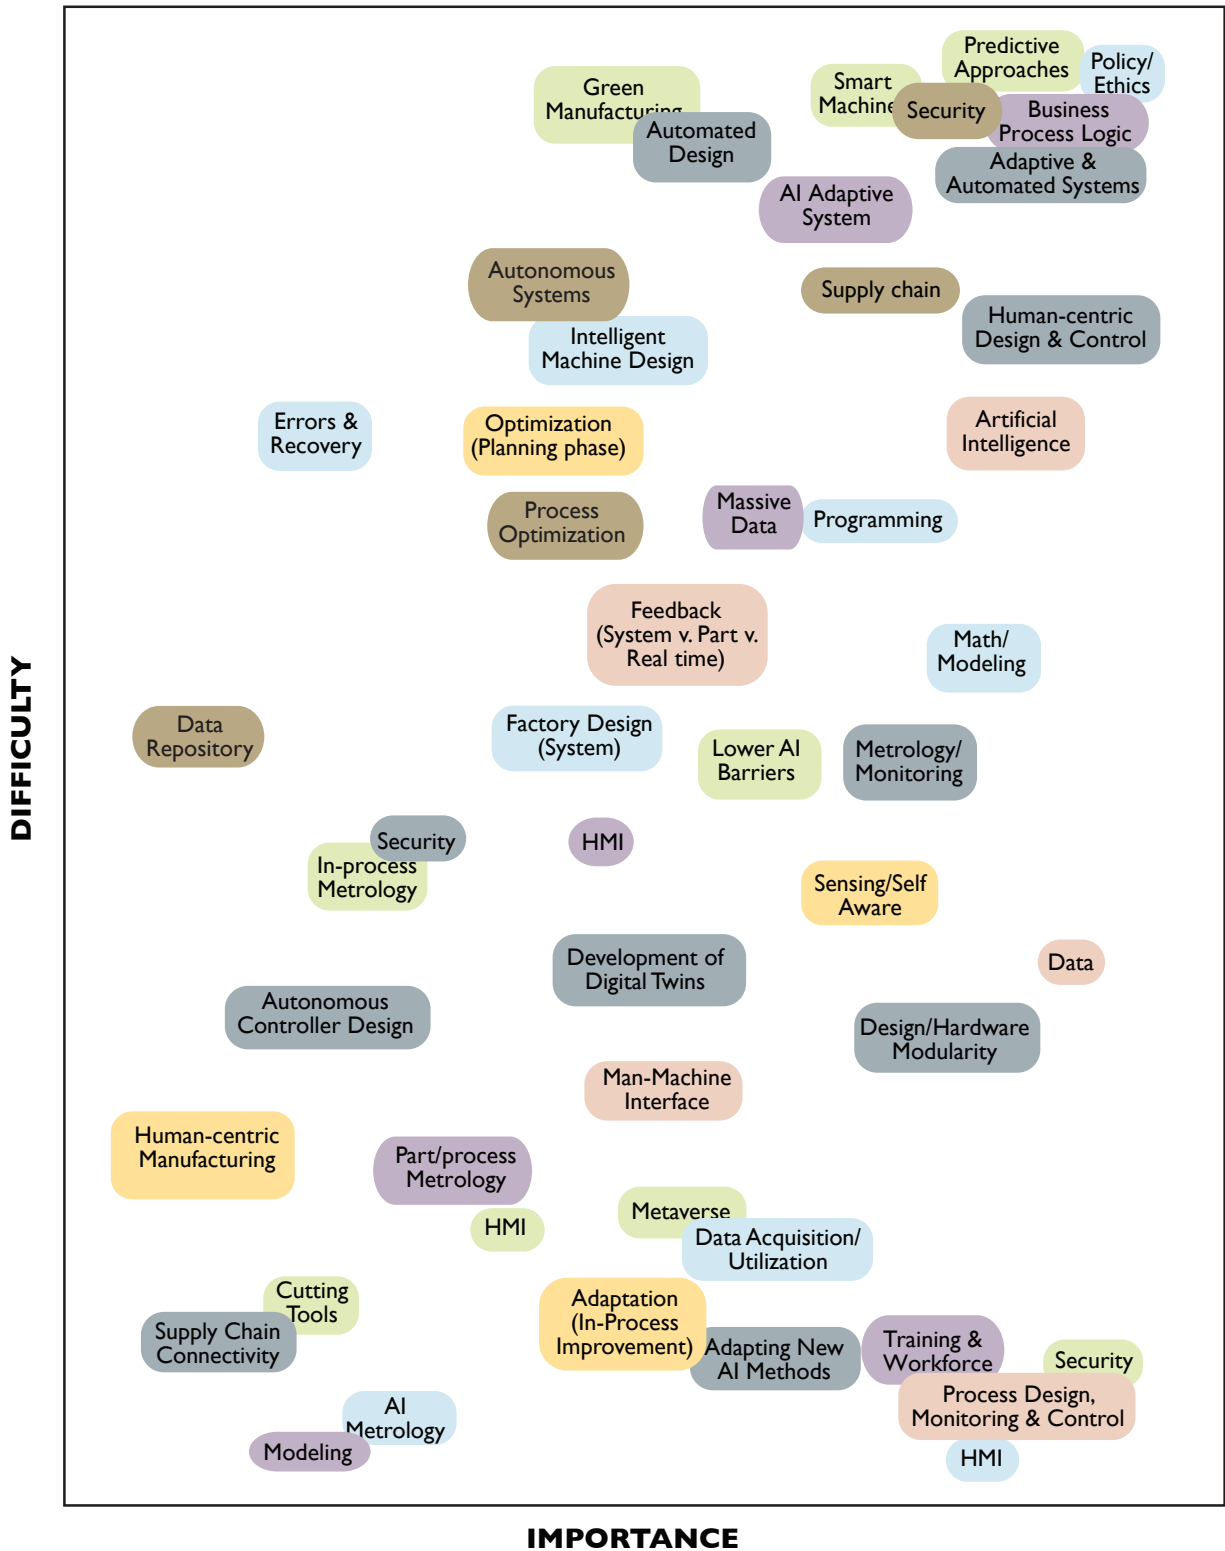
Green Manufacturing

Automated Design

Smart Machine

Predictive Approaches

Policy/ Ethics

Security

Business Process Logic

Adaptive & Automated Systems

AI Adaptive System

Autonomous Systems

Supply chain

Human-centric Design & Control

Intelligent Machine Design

Errors & Recovery

Optimization (Planning phase)

Artificial Intelligence

Process Optimization

Massive Data

Programming

Feedback (System v. Part v. Real time)

Math/ Modeling

Data Repository

Factory Design (System)

Lower AI Barriers

Metrology/ Monitoring

Security

In-process Metrology

HMI

Sensing/Self Aware

Development of Digital Twins

Data

Autonomous Controller Design

Design/Hardware Modularity

Man-Machine Interface

Human-centric Manufacturing

Part/process Metrology

HMI

Metaverse

Data Acquisition/ Utilization

Cutting Tools

Supply Chain Connectivity

Adaptation (In-Process Improvement)

Adapting New AI Methods

Training & Workforce

Security

Process Design, Monitoring & Control

AI Metrology

Modeling

HMI

DIFFICULTY

IMPORTANCE